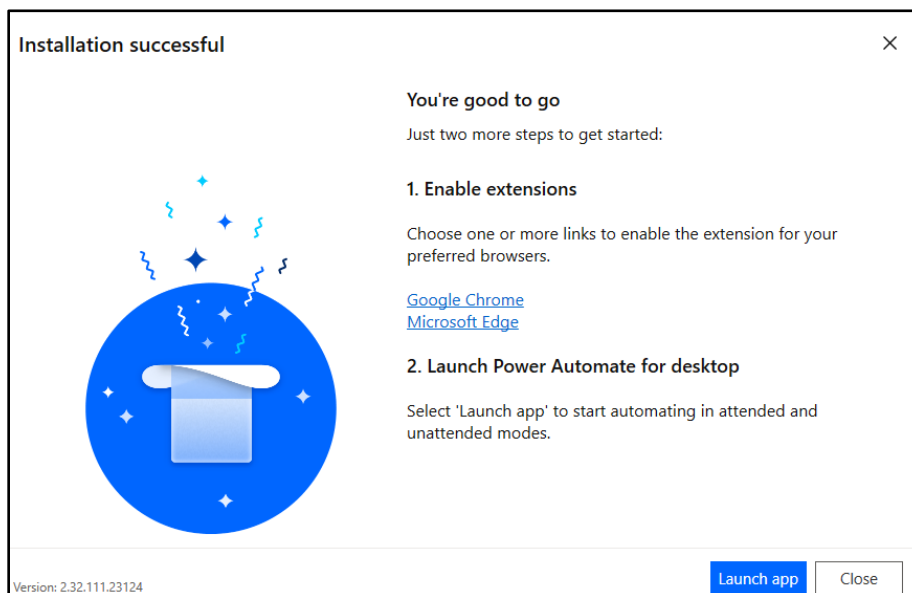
Installation successful

×

You're good to go

Just two more steps to get started:

1. Enable extensions

Choose one or more links to enable the extension for your preferred browsers.

Google Chrome
Microsoft Edge

2. Launch Power Automate for desktop

Select 'Launch app' to start automating in attended and unattended modes.

Version: 2.32.111.23124

Launch app

Close